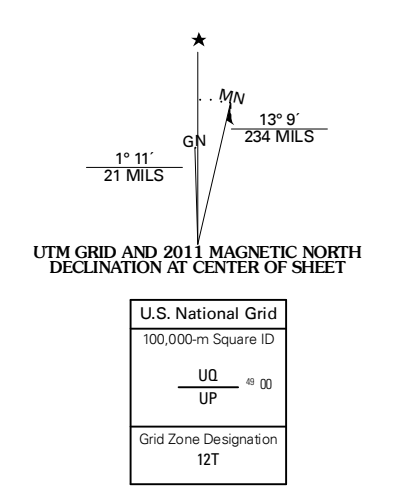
★

MN

13° 9´
234 MILS

GN

1° 11´
21 MILS

UTM GRID AND 2011 MAGNETIC NORTH DECLINATION AT CENTER OF SHEET

| U.S. National Grid |
|---|
| 100,000-m Square ID<br>UQ<br>UP  $^{49}$ 00 |
| Grid Zone Designation<br>12T |